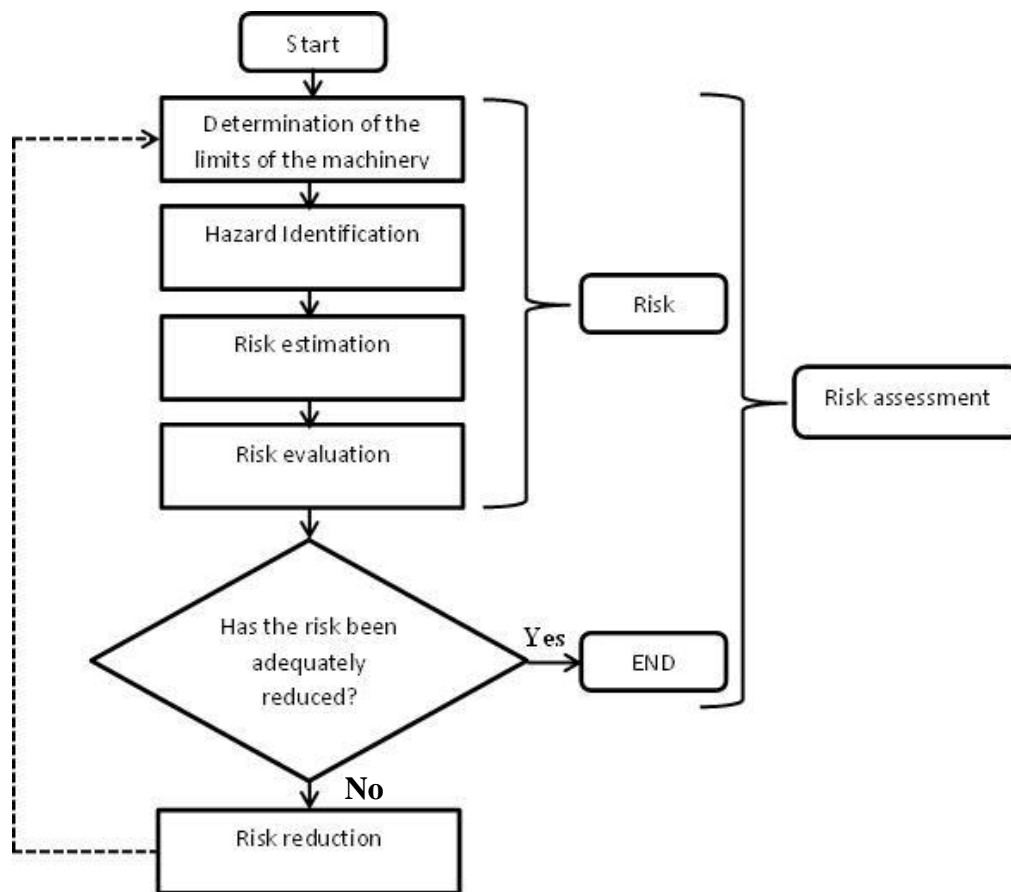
Start

Determination of the limits of the machinery

Hazard Identification

Risk estimation

Risk evaluation

Risk

Risk assessment

Has the risk been adequately reduced?

Yes

END

No

Risk reduction